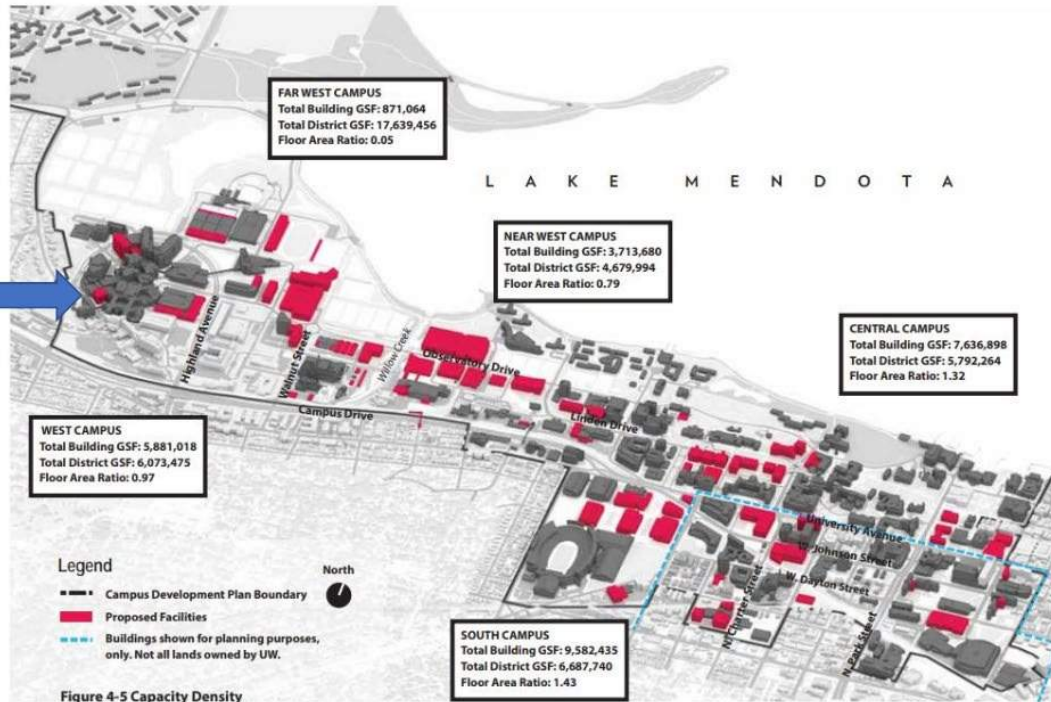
FAR WEST CAMPUS
Total Building GSF: 871,064
Total District GSF: 17,639,456
Floor Area Ratio: 0.05

L A K E M E N D O T A

NEAR WEST CAMPUS
Total Building GSF: 3,713,680
Total District GSF: 4,679,994
Floor Area Ratio: 0.79

CENTRAL CAMPUS
Total Building GSF: 7,636,898
Total District GSF: 5,792,264
Floor Area Ratio: 1.32

Highland Avenue
Walnut Street
Willow Creek
Observatory Drive
Campus Drive
Linden Drive
University Avenue
W. Johnson Street
W. Dayton Street
N. Charter Street
N. Park Street

WEST CAMPUS
Total Building GSF: 5,881,018
Total District GSF: 6,073,475
Floor Area Ratio: 0.97

Legend
Campus Development Plan Boundary
Proposed Facilities
Buildings shown for planning purposes, only. Not all lands owned by UW.

North

SOUTH CAMPUS
Total Building GSF: 9,582,435
Total District GSF: 6,687,740
Floor Area Ratio: 1.43

Figure 4-5 Capacity Density